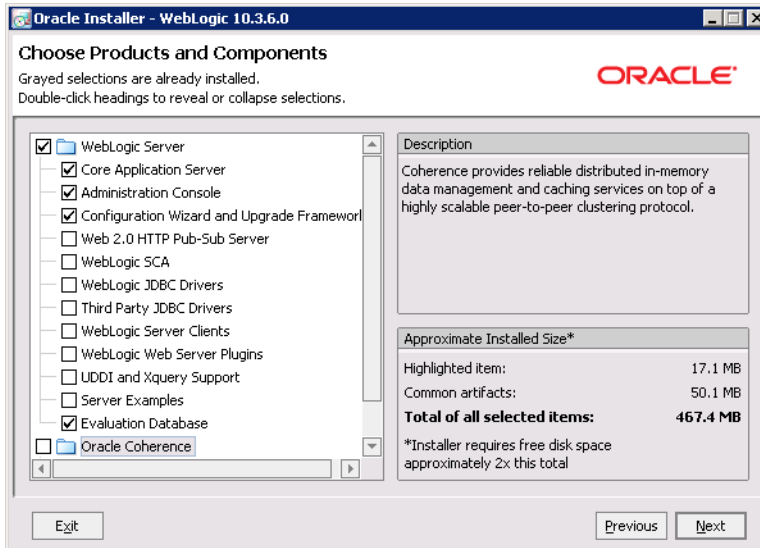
Oracle Installer - WebLogic 10.3.6.0

Choose Products and Components
Grayed selections are already installed.
Double-click headings to reveal or collapse selections.

ORACLE

WebLogic Server
Core Application Server
Administration Console
Configuration Wizard and Upgrade Framewor
Web 2.0 HTTP Pub-Sub Server
WebLogic SCA
WebLogic JDBC Drivers
Third Party JDBC Drivers
WebLogic Server Clients
WebLogic Web Server Plugins
UDDI and Xquery Support
Server Examples
Evaluation Database
Oracle Coherence

Description
Coherence provides reliable distributed in-memory data management and caching services on top of a highly scalable peer-to-peer clustering protocol.

Approximate Installed Size*

| Highlighted item: | 17.1 MB |
|---|---|
| Common artifacts: | 50.1 MB |
| **Total of all selected items:** | **467.4 MB** |

*Installer requires free disk space approximately 2x this total

Exit

Previous
Next